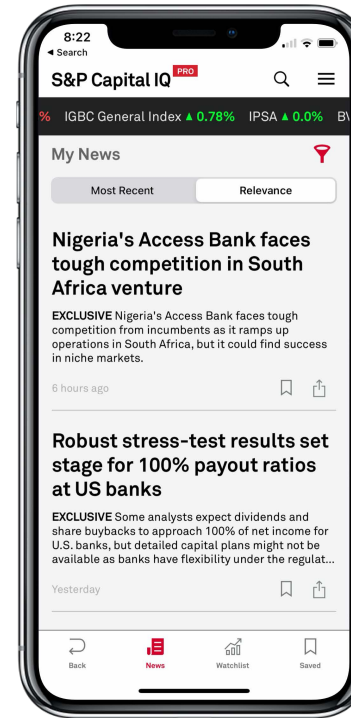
8:22
◂ Search

S&P Capital IQ PRO

% IGBC General Index ▲ 0.78% IPSA ▲ 0.0% B

My News

Most Recent | Relevance

Nigeria's Access Bank faces tough competition in South Africa venture

EXCLUSIVE Nigeria's Access Bank faces tough competition from incumbents as it ramps up operations in South Africa, but it could find success in niche markets.

6 hours ago

Robust stress-test results set stage for 100% payout ratios at US banks

EXCLUSIVE Some analysts expect dividends and share buybacks to approach 100% of net income for U.S. banks, but detailed capital plans might not be available as banks have flexibility under the regulat...

Yesterday

Back News Watchlist Saved